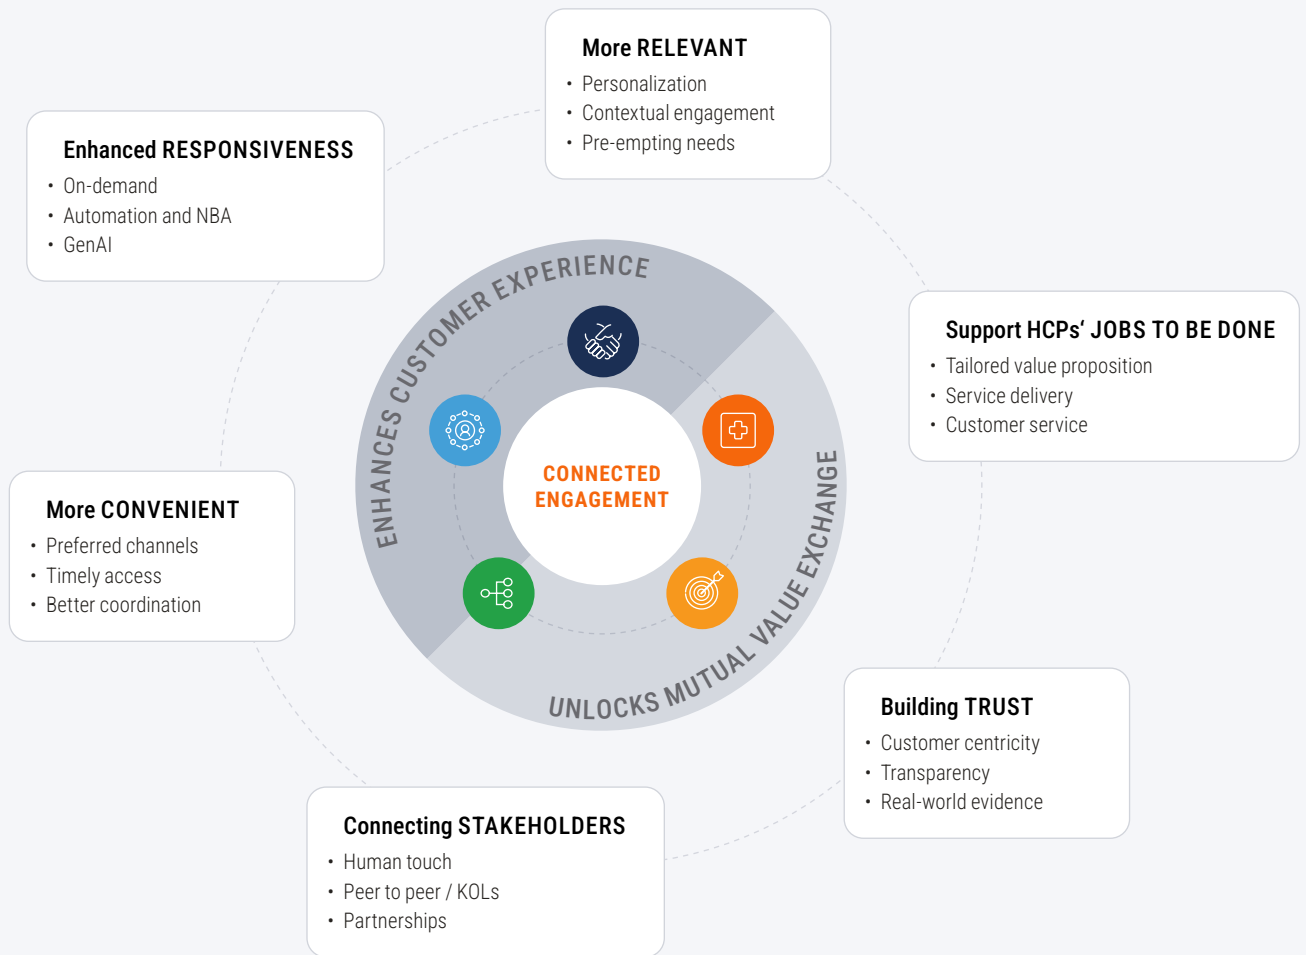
More RELEVANT
• Personalization
• Contextual engagement
• Pre-empting needs

Enhanced RESPONSIVENESS
• On-demand
• Automation and NBA
• GenAI

Support HCPs' JOBS TO BE DONE
• Tailored value proposition
• Service delivery
• Customer service

ENHANCES CUSTOMER EXPERIENCE

CONNECTED ENGAGEMENT

UNLOCKS MUTUAL VALUE EXCHANGE

More CONVENIENT
• Preferred channels
• Timely access
• Better coordination

Building TRUST
• Customer centricity
• Transparency
• Real-world evidence

Connecting STAKEHOLDERS
• Human touch
• Peer to peer / KOLs
• Partnerships